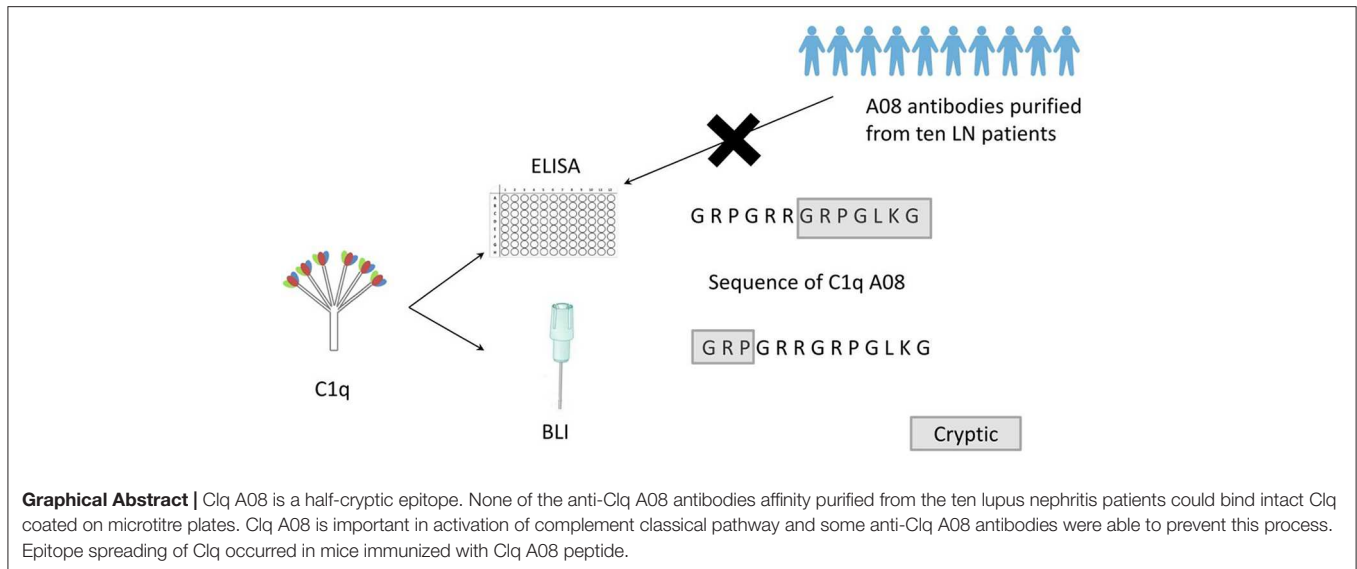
A08 antibodies purified from ten LN patients

ELISA

G R P G R R G R P G L K G

Sequence of C1q A08

G R P G R R G R P G L K G

C1q

BLI

Cryptic

**Graphical Abstract |** Clq A08 is a half-cryptic epitope. None of the anti-Clq A08 antibodies affinity purified from the ten lupus nephritis patients could bind intact Clq coated on microtitre plates. Clq A08 is important in activation of complement classical pathway and some anti-Clq A08 antibodies were able to prevent this process. Epitope spreading of Clq occurred in mice immunized with Clq A08 peptide.